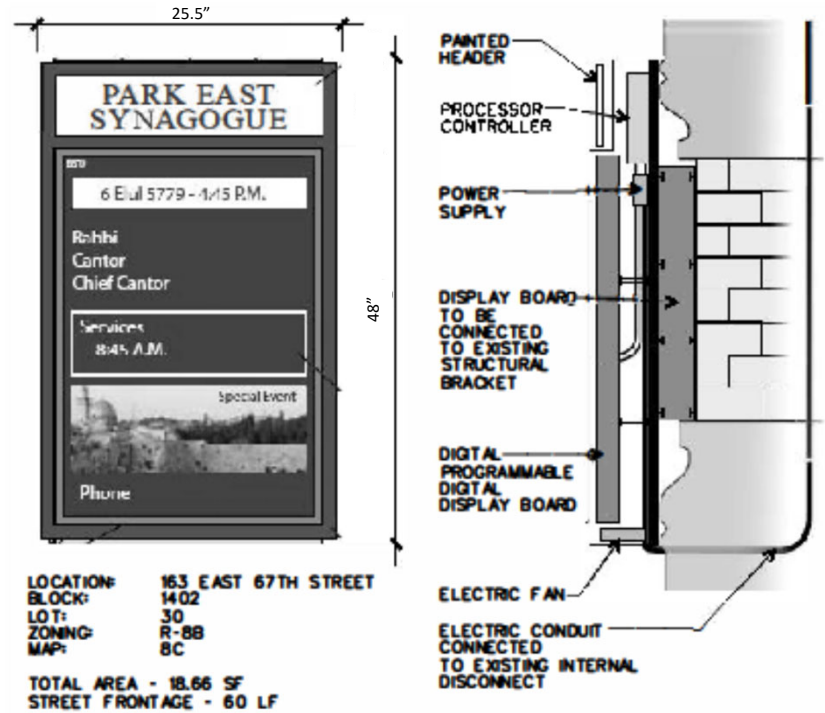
25.5"

PARK EAST SYNAGOGUE

6 Elul 5779 - 4:45 P.M.

Rabbi
Cantor
Chief Cantor

Services
8:45 A.M.

Special Event

Phone

48"

LOCATION: 163 EAST 67TH STREET
BLOCK: 1402
LOT: 30
ZONING: R-8B
MAP: 8C

TOTAL AREA - 18.66 SF
STREET FRONTAGE - 60 LF

PAINTED HEADER

PROCESSOR CONTROLLER

POWER SUPPLY

DISPLAY BOARD TO BE CONNECTED TO EXISTING STRUCTURAL BRACKET

DIGITAL PROGRAMMABLE DIGITAL DISPLAY BOARD

ELECTRIC FAN

ELECTRIC CONDUIT CONNECTED TO EXISTING INTERNAL DISCONNECT